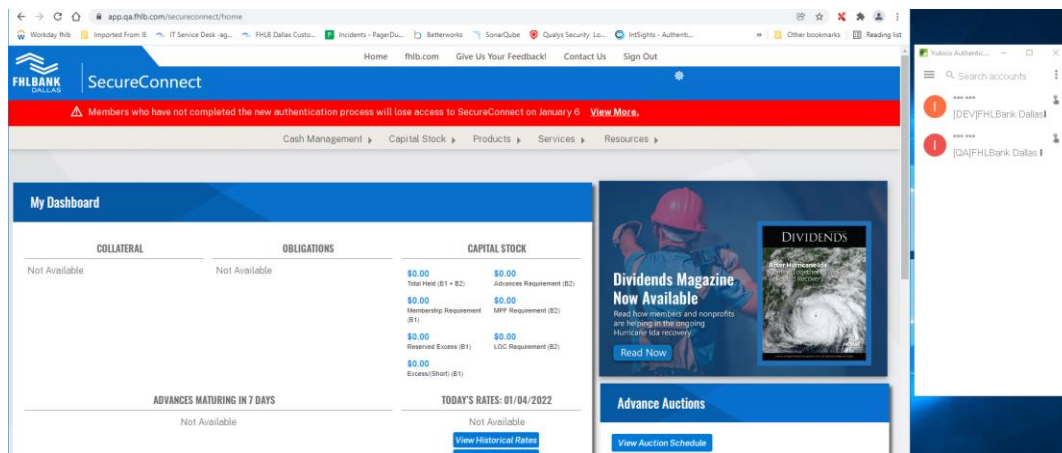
app.qa.fhlb.com/secureconnect/home

Workday fhlb | Imported From IE | IT Service Desk -ag... | FHLB Dallas Custo... | Incidents - PagerDu... | Betterworks | SonarQube | Qualys Security Lo... | IntSights - Authenti... | » | Other bookmarks | Reading list

Home | fhlb.com | Give Us Your Feedback! | Contact Us | Sign Out

FHLBANK DALLAS | SecureConnect

Members who have not completed the new authentication process will lose access to SecureConnect on January 6 View More.

Cash Management ▸ Capital Stock ▸ Products ▸ Services ▸ Resources ▸

My Dashboard

COLLATERAL
Not Available

OBLIGATIONS
Not Available

CAPITAL STOCK
$0.00 Total Held (B1 + B2)
$0.00 Advances Requirement (B2)
$0.00 Membership Requirement (B1)
$0.00 MPF Requirement (B2)
$0.00 Reserved Excess (B1)
$0.00 LOC Requirement (B2)
$0.00 Excess/(Short) (B1)

ADVANCES MATURING IN 7 DAYS
Not Available

TODAY'S RATES: 01/04/2022
Not Available
View Historical Rates

DIVIDENDS
After Hurricane Ida
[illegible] recovery

Dividends Magazine Now Available
Read how members and nonprofits are helping in the ongoing Hurricane Ida recovery.
Read Now

Advance Auctions
View Auction Schedule

Yubico Authentic... — □ ×
Search accounts
[DEV]FHLBank Dallas
[QA]FHLBank Dallas